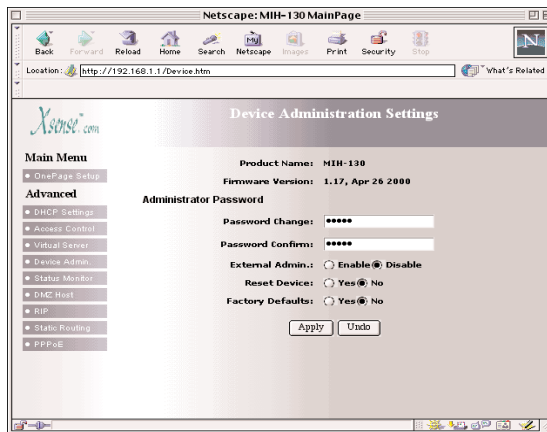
Netscape: MIH-130 MainPage

Back Forward Reload Home Search Netscape Images Print Security Stop

Location: http://192.168.1.1/Device.htm

What's Related

Xsense.com

Device Administration Settings

Main Menu

• OnePage Setup

Advanced

• DHCP Settings

• Access Control

• Virtual Server

• Device Admin.

• Status Monitor

• DMZ Host

• RIP

• Static Routing

• PPPoE

Product Name: MIH-130

Firmware Version: 1.17, Apr 26 2000

Administrator Password

Password Change: •••••

Password Confirm: •••••

External Admin.: Enable Disable

Reset Device: Yes No

Factory Defaults: Yes No

Apply Undo